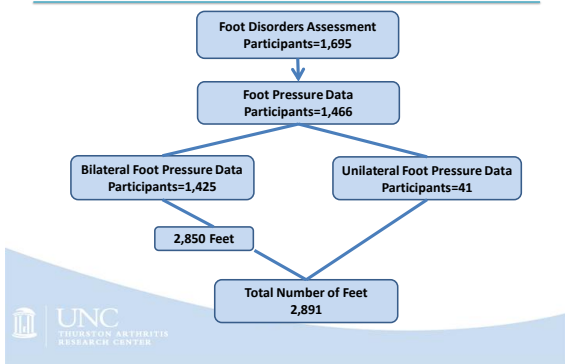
Foot Disorders Assessment
Participants=1,695

Foot Pressure Data
Participants=1,466

Bilateral Foot Pressure Data
Participants=1,425

Unilateral Foot Pressure Data
Participants=41

2,850 Feet

Total Number of Feet
2,891

UNC
THURSTON ARTHRITIS
RESEARCH CENTER